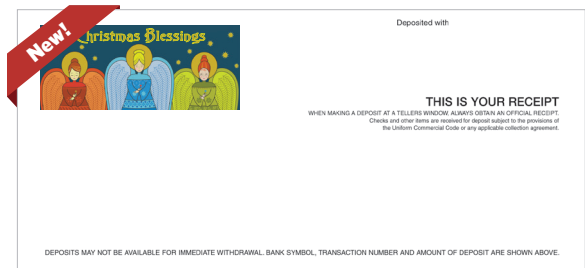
New!

Christmas Blessings

Deposited with

THIS IS YOUR RECEIPT

WHEN MAKING A DEPOSIT AT A TELLERS WINDOW, ALWAYS OBTAIN AN OFFICIAL RECEIPT. Checks and other items are received for deposit subject to the provisions of the Uniform Commercial Code or any applicable collection agreement.

DEPOSITS MAY NOT BE AVAILABLE FOR IMMEDIATE WITHDRAWAL. BANK SYMBOL, TRANSACTION NUMBER AND AMOUNT OF DEPOSIT ARE SHOWN ABOVE.